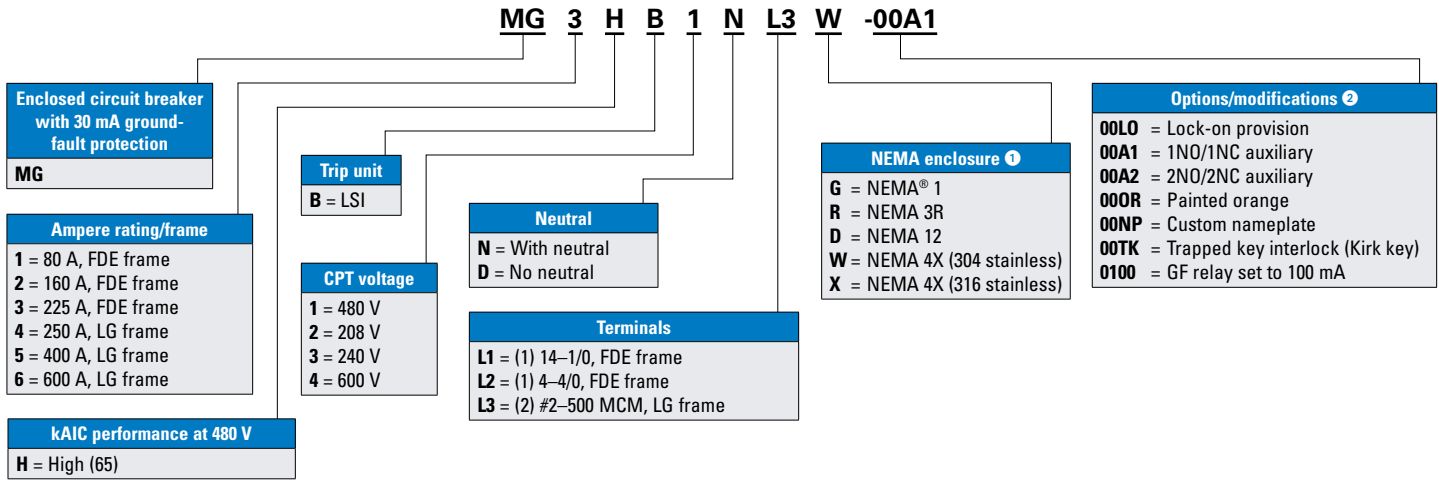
MG 3 H B 1 N L3 W -00A1

Enclosed circuit breaker with 30 mA ground-fault protection
MG

Ampere rating/frame
1 = 80 A, FDE frame
2 = 160 A, FDE frame
3 = 225 A, FDE frame
4 = 250 A, LG frame
5 = 400 A, LG frame
6 = 600 A, LG frame

kAIC performance at 480 V
H = High (65)

Trip unit
B = LSI

CPT voltage
1 = 480 V
2 = 208 V
3 = 240 V
4 = 600 V

Neutral
N = With neutral
D = No neutral

Terminals
L1 = (1) 14–1/0, FDE frame
L2 = (1) 4–4/0, FDE frame
L3 = (2) #2–500 MCM, LG frame

NEMA enclosure ❶
G = NEMA® 1
R = NEMA 3R
D = NEMA 12
W = NEMA 4X (304 stainless)
X = NEMA 4X (316 stainless)

Options/modifications ❷
00LO = Lock-on provision
00A1 = 1NO/1NC auxiliary
00A2 = 2NO/2NC auxiliary
00OR = Painted orange
00NP = Custom nameplate
00TK = Trapped key interlock (Kirk key)
0100 = GF relay set to 100 mA